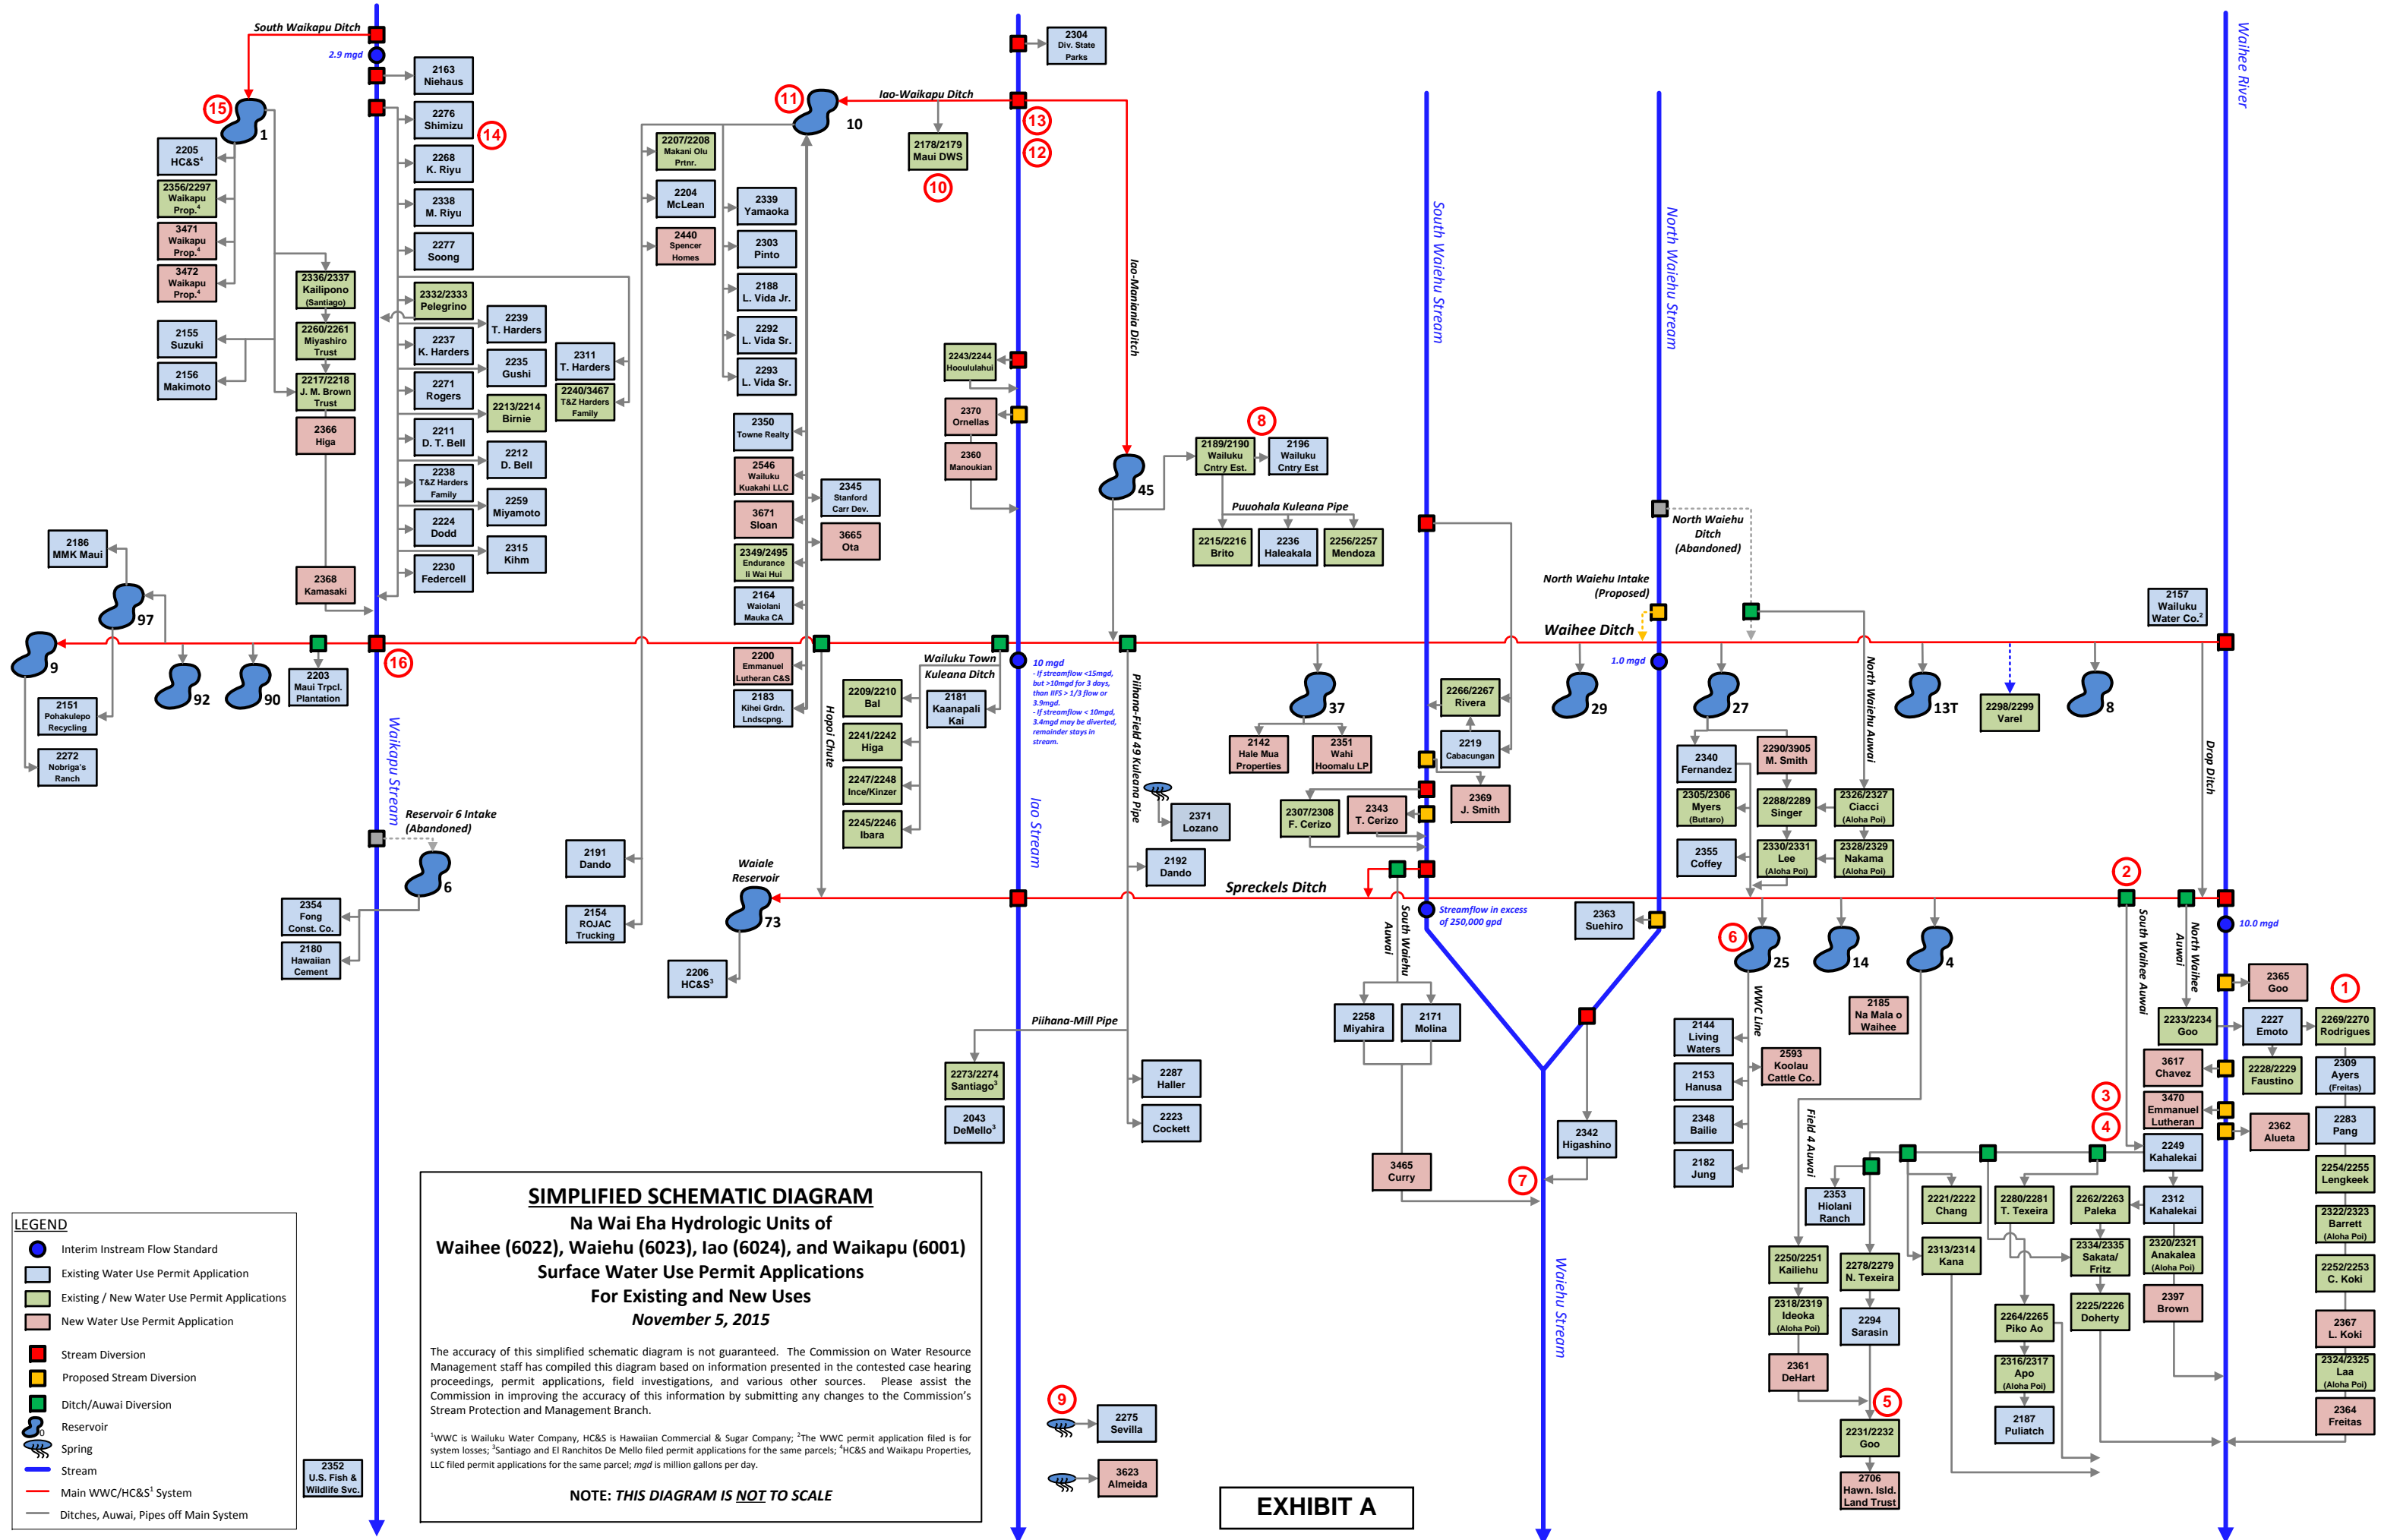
South Waikapu Ditch
2.9 mgd
2163 Niehaus
2276 Shimizu
14
2268 K. Riyu
2338 M. Riyu
2277 Soong
15
1
2205 HC&S⁴
2356/2297 Waikapu Prop.⁴
3471 Waikapu Prop.⁴
3472 Waikapu Prop.⁴
2336/2337 Kailipono (Santiago)
2260/2261 Miyashiro Trust
2217/2218 J. M. Brown Trust
2366 Higa
2155 Suzuki
2156 Makimoto
2332/2333 Pelegrino
2239 T. Harders
2237 K. Harders
2235 Gushi
2311 T. Harders
2240/3467 T&Z Harders Family
2271 Rogers
2213/2214 Birnie
2211 D. T. Bell
2212 D. Bell
2238 T&Z Harders Family
2259 Miyamoto
2224 Dodd
2315 Kihm
2230 Federcell
2368 Kamasaki
2186 MMK Maui
97
9
92
90
2203 Maui Trpcl. Plantation
16
2151 Pohakulepo Recycling
2272 Nobriga's Ranch
Waikapu Stream
Reservoir 6 Intake (Abandoned)
6
2354 Fong Const. Co.
2180 Hawaiian Cement
11
Iao-Waikapu Ditch
10
2207/2208 Makani Olu Prtnr.
2204 McLean
2440 Spencer Homes
2339 Yamaoka
2303 Pinto
2188 L. Vida Jr.
2292 L. Vida Sr.
2293 L. Vida Sr.
2350 Towne Realty
2546 Wailuku Kuakahi LLC
3671 Sloan
2349/2495 Endurance Ii Wai Hui
2164 Waiolani Mauka CA
2345 Stanford Carr Dev.
3665 Ota
2200 Emmanuel Lutheran C&S
2183 Kihei Grdn. Lndscpng.
2178/2179 Maui DWS
10
2304 Div. State Parks
13
12
2243/2244 Hooululahui
2370 Ornellas
2360 Manoukian
Wailuku Town Kuleana Ditch
2209/2210 Bal
2181 Kaanapali Kai
2241/2242 Higa
2247/2248 Ince/Kinzer
2245/2246 Ibara
Hopoi Chute
2191 Dando
2154 ROJAC Trucking
Waiale Reservoir
73
2206 HC&S³
10 mgd
- If streamflow <15mgd, but >10mgd for 3 days, than IIFS > 1/3 flow or 3.9mgd.
- If streamflow < 10mgd, 3.4mgd may be diverted, remainder stays in stream.
Iao Stream
Iao-Maniania Ditch
45
8
2189/2190 Wailuku Cntry Est.
2196 Wailuku Cntry Est
Puuohala Kuleana Pipe
2215/2216 Brito
2236 Haleakala
2256/2257 Mendoza
Piihana-Field 49 Kuleana Pipe
2371 Lozano
2192 Dando
Spreckels Ditch
Piihana-Mill Pipe
2273/2274 Santiago³
2043 DeMello³
2287 Haller
2223 Cockett
37
2142 Hale Mua Properties
2351 Wahi Hoomalu LP
2307/2308 F. Cerizo
2343 T. Cerizo
South Waiehu Stream
2266/2267 Rivera
2219 Cacabungan
2369 J. Smith
South Waiehu Auwai
Streamflow in excess of 250,000 gpd
2258 Miyahira
2171 Molina
3465 Curry
7
2363 Suehiro
2342 Higashino
Waiehu Stream
North Waiehu Stream
North Waiehu Ditch (Abandoned)
North Waiehu Intake (Proposed)
Waihee Ditch
1.0 mgd
29
27
2340 Fernandez
2290/3905 M. Smith
2305/2306 Myers (Buttaro)
2288/2289 Singer
2326/2327 Ciacci (Aloha Poi)
2355 Coffey
2330/2331 Lee (Aloha Poi)
2328/2329 Nakama (Aloha Poi)
North Waiehu Auwai
13T
2298/2299 Varel
8
2157 Wailuku Water Co.²
Waihee River
Drop Ditch
6
25
14
4
WWC Line
2144 Living Waters
2593 Koolau Cattle Co.
2153 Hanusa
2348 Bailie
2182 Jung
2185 Na Mala o Waihee
Field 4 Auwai
2353 Hiolani Ranch
2250/2251 Kailiehu
2318/2319 Ideoka (Aloha Poi)
2361 DeHart
2278/2279 N. Texeira
2294 Sarasin
5
2231/2232 Goo
2706 Hawn. Isld. Land Trust
2221/2222 Chang
2313/2314 Kana
2280/2281 T. Texeira
2264/2265 Piko Ao
2316/2317 Apo (Aloha Poi)
2187 Puliatch
2262/2263 Paleka
2334/2335 Sakata/ Fritz
2225/2226 Doherty
2
South Waihee Auwai
North Waihee Auwai
10.0 mgd
2365 Goo
1
2233/2234 Goo
2227 Emoto
2269/2270 Rodrigues
3617 Chavez
2228/2229 Faustino
2309 Ayers (Freitas)
3
3470 Emmanuel Lutheran
4
2362 Alueta
2283 Pang
2249 Kahalekai
2254/2255 Lengkeek
2312 Kahalekai
2322/2323 Barrett (Aloha Poi)
2320/2321 Anakalea (Aloha Poi)
2252/2253 C. Koki
2397 Brown
2367 L. Koki
2324/2325 Laa (Aloha Poi)
2364 Freitas
9
2275 Sevilla
3623 Almeida
2352 U.S. Fish & Wildlife Svc.
LEGEND
Interim Instream Flow Standard
Existing Water Use Permit Application
Existing / New Water Use Permit Applications
New Water Use Permit Application
Stream Diversion
Proposed Stream Diversion
Ditch/Auwai Diversion
Reservoir
Spring
Stream
Main WWC/HC&S¹ System
Ditches, Auwai, Pipes off Main System
SIMPLIFIED SCHEMATIC DIAGRAM
Na Wai Eha Hydrologic Units of
Waihee (6022), Waiehu (6023), Iao (6024), and Waikapu (6001)
Surface Water Use Permit Applications
For Existing and New Uses
November 5, 2015
The accuracy of this simplified schematic diagram is not guaranteed. The Commission on Water Resource Management staff has compiled this diagram based on information presented in the contested case hearing proceedings, permit applications, field investigations, and various other sources. Please assist the Commission in improving the accuracy of this information by submitting any changes to the Commission's Stream Protection and Management Branch.
¹WWC is Wailuku Water Company, HC&S is Hawaiian Commercial & Sugar Company; ²The WWC permit application filed is for system losses; ³Santiago and El Ranchitos De Mello filed permit applications for the same parcels; ⁴HC&S and Waikapu Properties, LLC filed permit applications for the same parcel; mgd is million gallons per day.
NOTE: THIS DIAGRAM IS NOT TO SCALE
EXHIBIT A